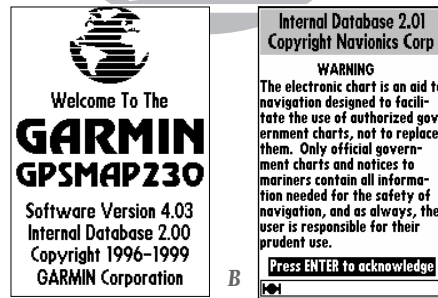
Welcome To The

GARMIN

GPSMAP230

Software Version 4.03
Internal Database 2.00
Copyright 1996-1999
GARMIN Corporation

B

Internal Database 2.01
Copyright Navionics Corp

WARNING

The electronic chart is an aid to navigation designed to facilitate the use of authorized government charts, not to replace them. Only official government charts and notices to mariners contain all information needed for the safety of navigation, and as always, the user is responsible for their prudent use.

Press ENTER to acknowledge